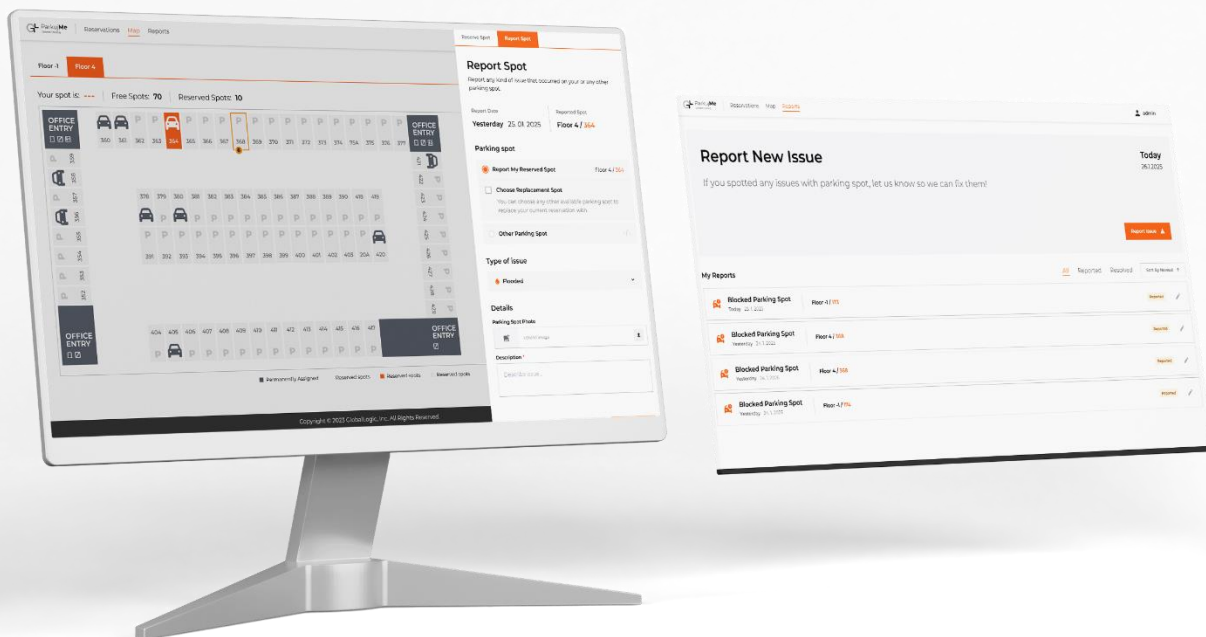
ParkingMe

Reservations Map Reports

Floor -1 Floor 4

Your spot is: --- | Free Spots: 70 | Reserved Spots: 10

OFFICE ENTRY

360 361 362 363 364 365 366 367 368 369 370 371 372 373 374 375 376 377

OFFICE ENTRY

378 379 380 381 382 383 384 385 386 387 388 389 390 418

391 392 393 394 395 396 397 398 399 400 401 402 403 404 420

404 405 406 407 408 409 410 411 412 413 414 415 416 417

OFFICE ENTRY

OFFICE ENTRY

Permanently Assigned Reserved spots Reserved spots Reserved spots

Copyright © 2025 GlobalLogic, Inc. All Rights Reserved.

Reserve Spot Report Spot

Report Spot

Report any kind of issue that occurred on your or any other parking spot.

Report Date
Yesterday 25.01.2025

Reserved Spot
Floor 4 / 364

Parking spot

Report My Reserved Spot Floor 4 / 364

Choose Replacement Spot

You can choose any other available parking spot to replace your current reservation with.

Other Parking Spot

Type of issue

Flooded

Details

Parking Spot Photo

Upload image

Description *

Describe issue...

ParkingMe

Reservations Map Reports

admin

Report New Issue

Today
26.1.2025

If you spotted any issues with parking spot, let us know so we can fix them!

Report Issue

My Reports

All Reported Resolved Sort by Newest

Blocked Parking Spot
Today 26.1.2025
Floor -1 / 372
Reported

Blocked Parking Spot
Yesterday 25.1.2025
Floor 4 / 366
Reported

Blocked Parking Spot
Yesterday 25.1.2025
Floor 4 / 366
Reported

Blocked Parking Spot
Yesterday 25.1.2025
Floor 4 / 374
Reported